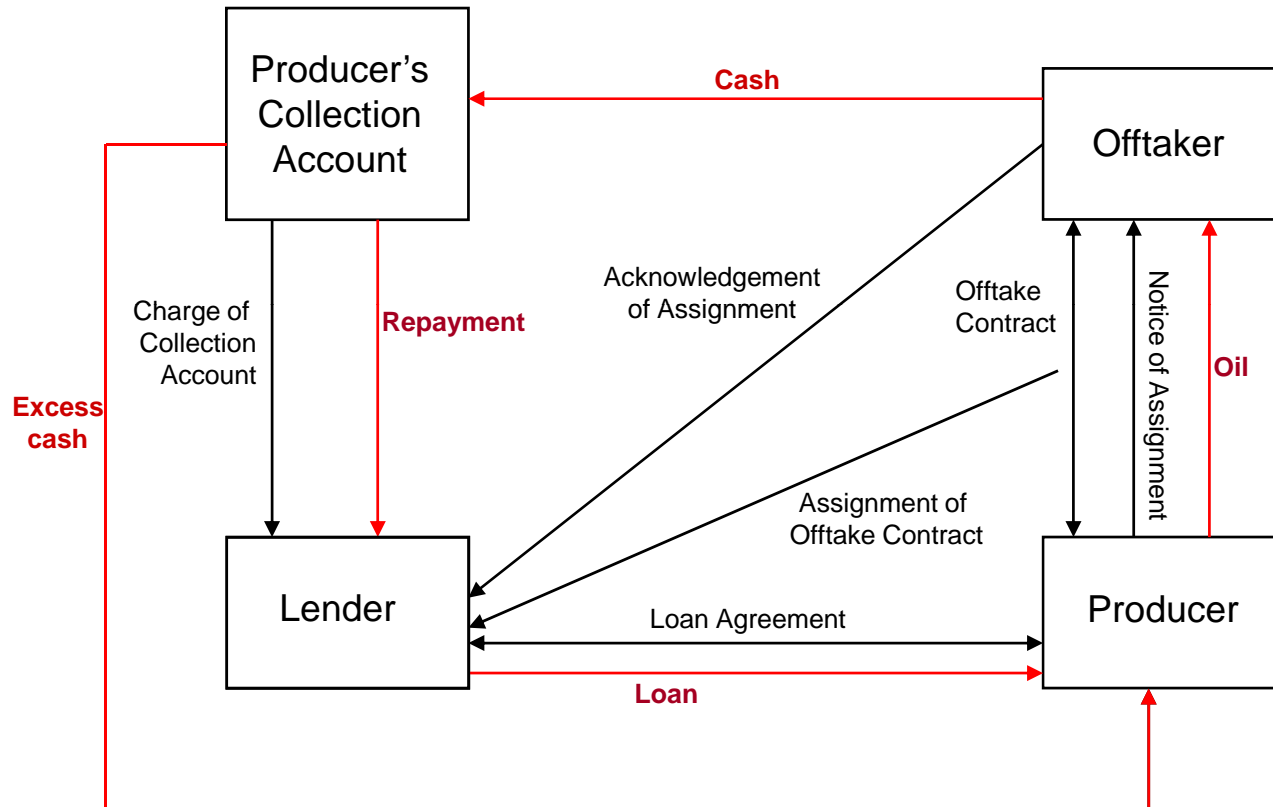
Producer's Collection Account

Cash

Offtaker

Excess cash

Charge of Collection Account

Repayment

Acknowledgement of Assignment

Offtake Contract

Notice of Assignment

Oil

Assignment of Offtake Contract

Lender

Loan Agreement

Producer

Loan